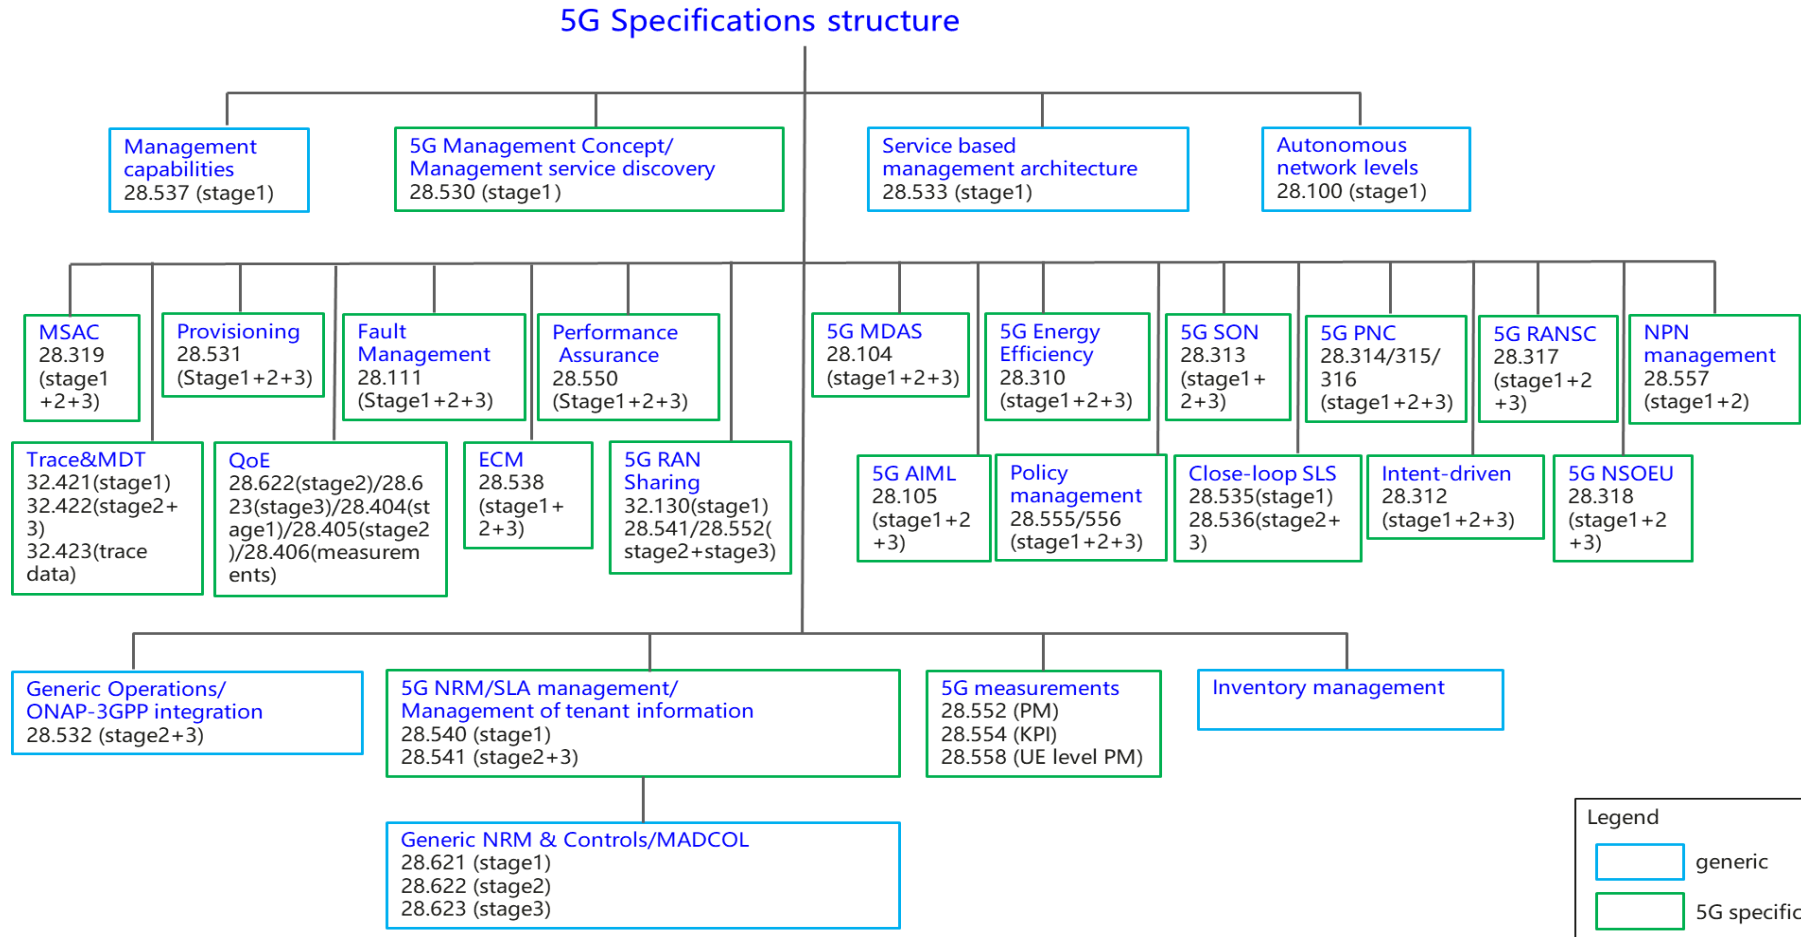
5G Specifications structure

Management capabilities
28.537 (stage1)

5G Management Concept/ Management service discovery
28.530 (stage1)

Service based management architecture
28.533 (stage1)

Autonomous network levels
28.100 (stage1)

MSAC
28.319
(stage1 +2+3)

Provisioning
28.531
(Stage1+2+3)

Fault Management
28.111
(Stage1+2+3)

Performance Assurance
28.550
(Stage1+2+3)

5G MDAS
28.104
(stage1+2+3)

5G Energy Efficiency
28.310
(stage1+2+3)

5G SON
28.313
(stage1+ 2+3)

5G PNC
28.314/315/ 316
(stage1+2+3)

5G RANSC
28.317
(stage1+2 +3)

NPN management
28.557
(stage1+2)

Trace&MDT
32.421(stage1)
32.422(stage2+ 3)
32.423(trace data)

QoE
28.622(stage2)/28.623(stage3)/28.404(stage1)/28.405(stage2)/28.406(measurements)

ECM
28.538
(stage1+ 2+3)

5G RAN Sharing
32.130(stage1)
28.541/28.552( stage2+stage3)

5G AIML
28.105
(stage1+2 +3)

Policy management
28.555/556
(stage1+2+3)

Close-loop SLS
28.535(stage1)
28.536(stage2+ 3)

Intent-driven
28.312
(stage1+2+3)

5G NSOEU
28.318
(stage1+2 +3)

Generic Operations/ ONAP-3GPP integration
28.532 (stage2+3)

5G NRM/SLA management/ Management of tenant information
28.540 (stage1)
28.541 (stage2+3)

5G measurements
28.552 (PM)
28.554 (KPI)
28.558 (UE level PM)

Inventory management

Generic NRM & Controls/MADCOL
28.621 (stage1)
28.622 (stage2)
28.623 (stage3)

Legend
generic
5G specific